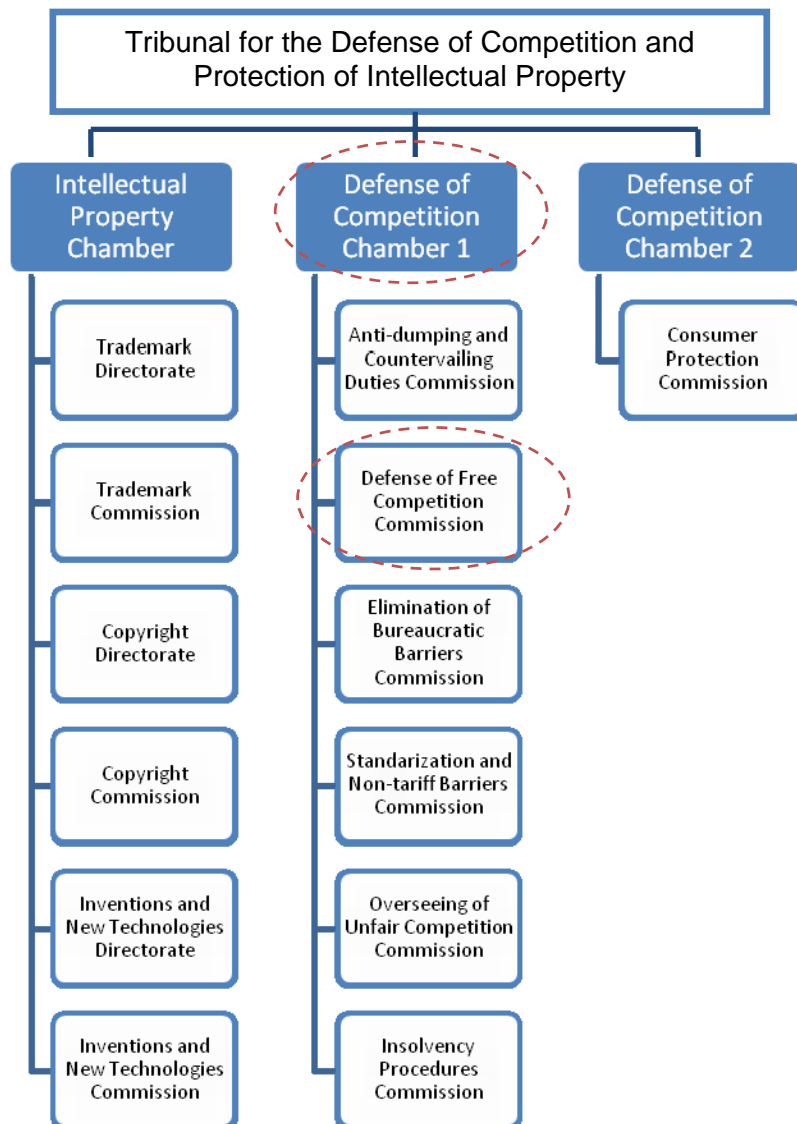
Tribunal for the Defense of Competition and Protection of Intellectual Property

Intellectual Property Chamber

Trademark Directorate

Trademark Commission

Copyright Directorate

Copyright Commission

Inventions and New Technologies Directorate

Inventions and New Technologies Commission

Defense of Competition Chamber 1

Anti-dumping and Countervailing Duties Commission

Defense of Free Competition Commission

Elimination of Bureaucratic Barriers Commission

Standarization and Non-tariff Barriers Commission

Overseeing of Unfair Competition Commission

Insolvency Procedures Commission

Defense of Competition Chamber 2

Consumer Protection Commission